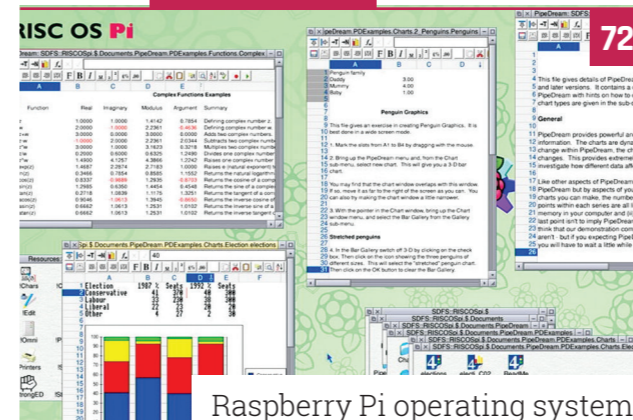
RISC OS Pi

72

Dream: SDFS::RISCOSpi.$.Documents.PipeDream.PDExamples.Functions.Complex

Complex Functions Examples

Function | Real | Imaginary | Modulus | Argument | Summary

Defining complex number z.
Defining complex number z.
Adds two complex numbers.
Subtracts two complex numbers.
Multiplies two complex numbers.
Divides one complex number.
Raises one complex number
Raises e (natural exponent) to
Returns the natural logarithm
Returns the cosine of a complex
Returns the sine of a complex
Returns the tangent of a complex
Returns the inverse cosine of
Returns the inverse sine of a
Returns the inverse tangent of

SDFS::RISCOSpi.$.Documents.PipeDream.PDExamples.Charts.2_Penguins.Penguins

Penguin family
Daddy 3.00
Mummy 4.00
Baby 1.00

Penguin Graphics

This file gives an exercise in creating PipeDream Graphics. It is best done in a wide screen mode.

1. Mark the slots from A1 to B4 by dragging with the mouse.

2. Bring up the PipeDream menu and, from the Chart submenu, select new chart. This will give you a 3-D bar chart.

You may find that the chart window overlaps with this window. If so, move it as far to the right of the screen as you can. You can also try making the chart window a little narrower.

3. With the pointer in the Chart window, bring up the Chart window menu, and select the Bar Gallery from the Gallery sub-menu.

Stretched penguins

4. In the Bar Gallery switch off 3-D by clicking on the check box. Then click on the icon showing the three penguins of different sizes. This will select the "stretched" penguin chart. Then click on the OK button to clear the Bar Gallery.

PipeDream: SDFS:

This file gives details of PipeDream and later versions. It contains a PipeDream with hints on how to chart types are given in the sub-

General

PipeDream provides powerful and information. The charts are dyna change within PipeDream, the c changes. This provides extreme investigate how different data aff

Like other aspects of PipeDream PipeDream but by aspects of yo charts you can make, the numbe points within each series are all memory in your computer and (i last point isn't to imply PipeDream think that our demonstration com aren't - but if you expect PipeDr you will have to wait a little while

ps.$.Documents.PipeDream.PDExamples.Charts.Election.elections

Election 1987 % Seats 1992 % Seats
Conservative
Labour
Liberal
Other

Resources
!Chars
!Edit
!Omni
Printers
StrongED

SDFS::RISCOSpi.$
SDFS::RISCOSpi.$.Documents
SDFS::RISCOSpi.$.Documents.PipeDream
SDFS::RISCOSpi.$.Documents.PipeDream.PDExamples
SDFS::RISCOSpi.$.Documents.PipeDream.PDExamples.Charts.Ele

elections ReadMe

Raspberry Pi operating system